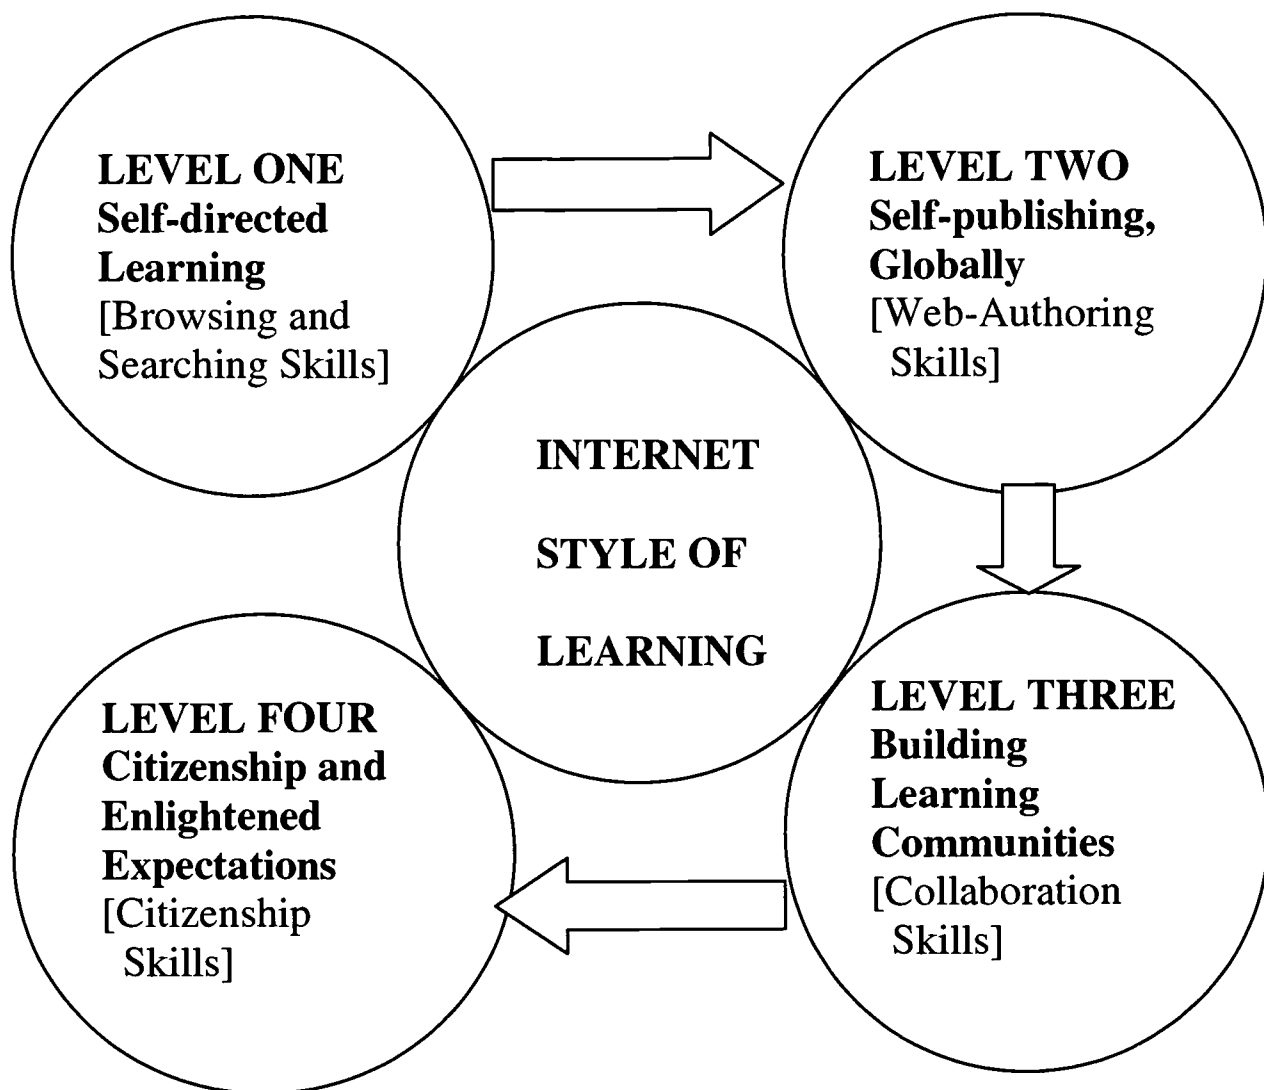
LEVEL ONE
Self-directed Learning
[Browsing and Searching Skills]

LEVEL TWO
Self-publishing, Globally
[Web-Authoring Skills]

INTERNET STYLE OF LEARNING

LEVEL THREE
Building Learning Communities
[Collaboration Skills]

LEVEL FOUR
Citizenship and Enlightened Expectations
[Citizenship Skills]